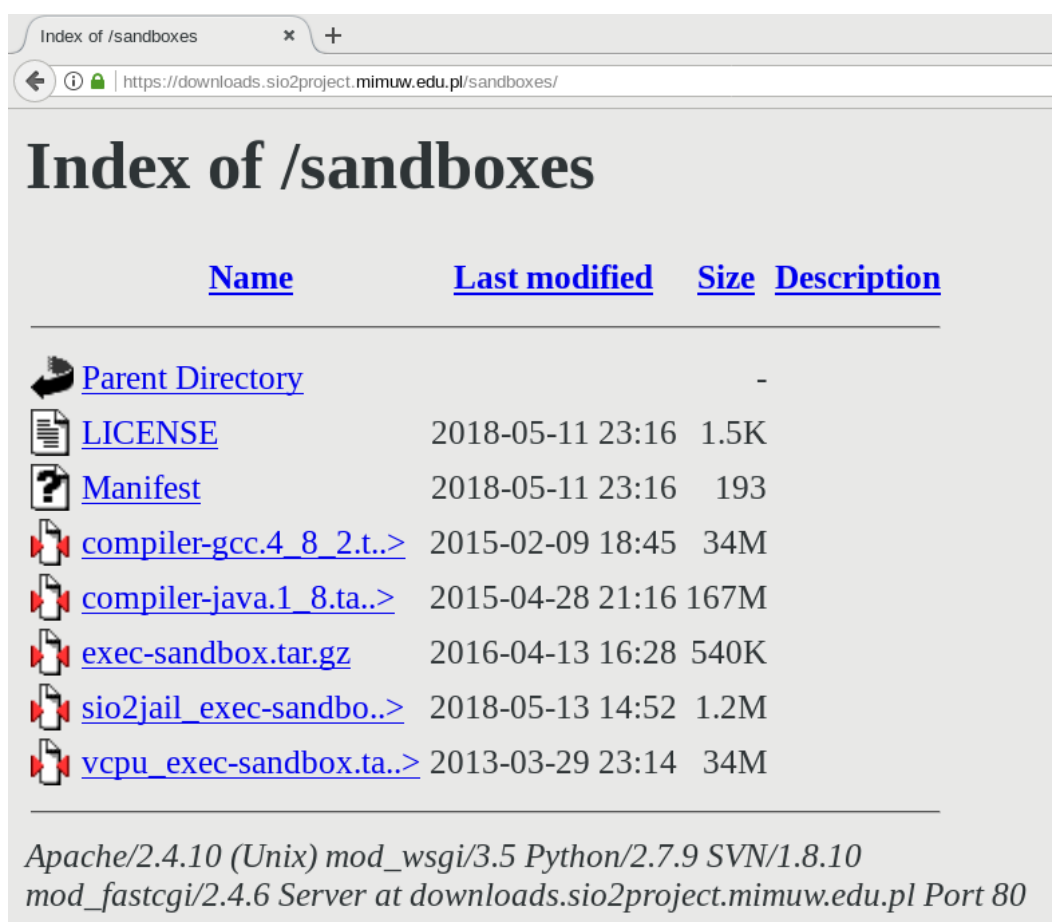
Index of /sandboxes ×
+
https://downloads.sio2project.mimuw.edu.pl/sandboxes/

# Index of /sandboxes

| Name | Last modified | Size | Description |
|---|---|---|---|
| Parent Directory | | - | |
| LICENSE | 2018-05-11 23:16 | 1.5K | |
| Manifest | 2018-05-11 23:16 | 193 | |
| compiler-gcc.4_8_2.t..> | 2015-02-09 18:45 | 34M | |
| compiler-java.1_8.ta..> | 2015-04-28 21:16 | 167M | |
| exec-sandbox.tar.gz | 2016-04-13 16:28 | 540K | |
| sio2jail_exec-sandbo..> | 2018-05-13 14:52 | 1.2M | |
| vcpu_exec-sandbox.ta..> | 2013-03-29 23:14 | 34M | |

Apache/2.4.10 (Unix) mod_wsgi/3.5 Python/2.7.9 SVN/1.8.10 mod_fastcgi/2.4.6 Server at downloads.sio2project.mimuw.edu.pl Port 80